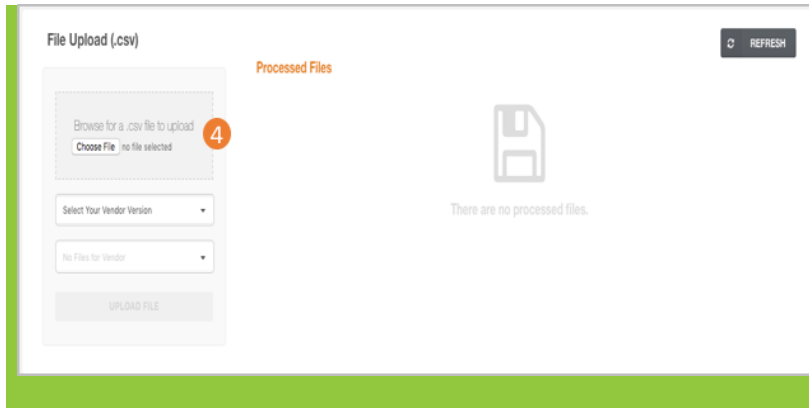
File Upload (.csv)

REFRESH

Processed Files

Browse for a .csv file to upload
Choose File no file selected

4

There are no processed files.

Select Your Vendor Version

No Files for Vendor

UPLOAD FILE